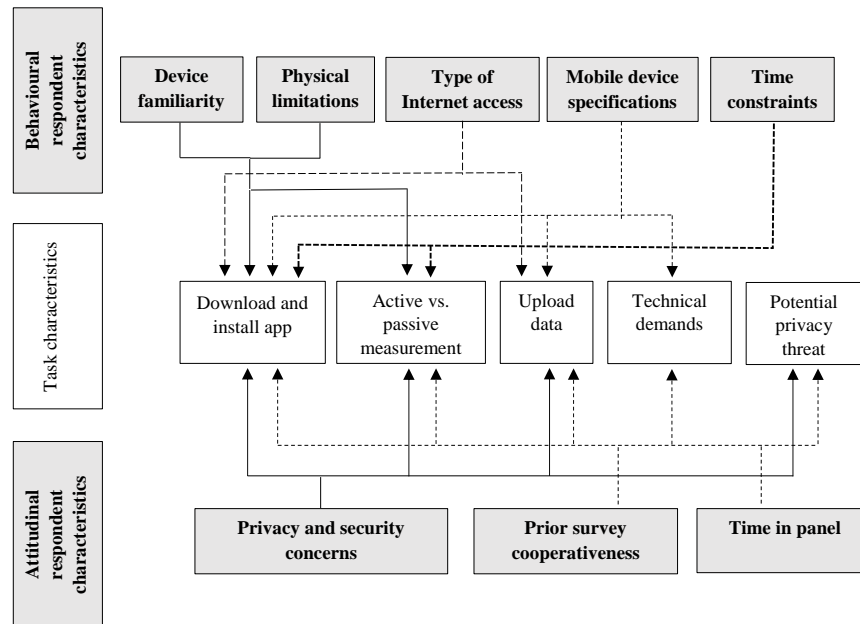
Behavioural respondent characteristics

Device familiarity

Physical limitations

Type of Internet access

Mobile device specifications

Time constraints

Task characteristics

Download and install app

Active vs. passive measurement

Upload data

Technical demands

Potential privacy threat

Attitudinal respondent characteristics

Privacy and security concerns

Prior survey cooperativeness

Time in panel